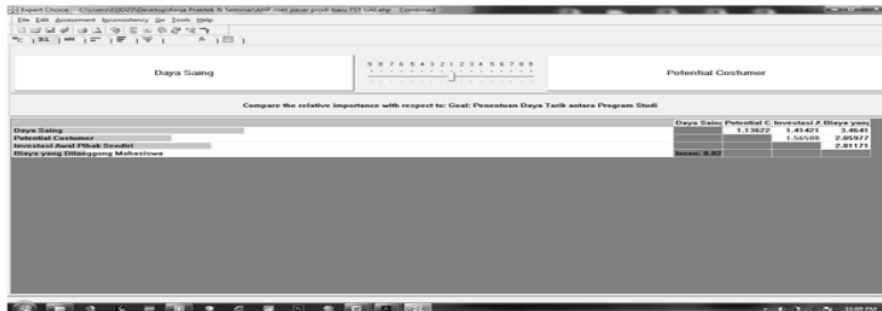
Expert Choice C:\Users\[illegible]\Desktop\Kerja Praktek & Seminar\AHP riset pasar prodi baru FST UAI.ahp Combined

File Edit Assessment Inconsistency Go Tools Help

Daya Saing

9 8 7 6 5 4 3 2 1 2 3 4 5 6 7 8 9

Potential Costumer

Compare the relative importance with respect to: Goal: Penentuan Daya Tarik antara Program Studi

| | Daya Saing | Potential C | Investasi A | Biaya yang |
|---|---|---|---|---|
| Daya Saing | | 1.13622 | 1.41421 | 3.4641 |
| Potential Costumer | | | 1.56508 | 2.05977 |
| Investasi Awal Pihak Sendiri | | | | 2.81171 |
| Biaya yang Ditanggung Mahasiswa | Incon: 0.02 | | | |

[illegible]